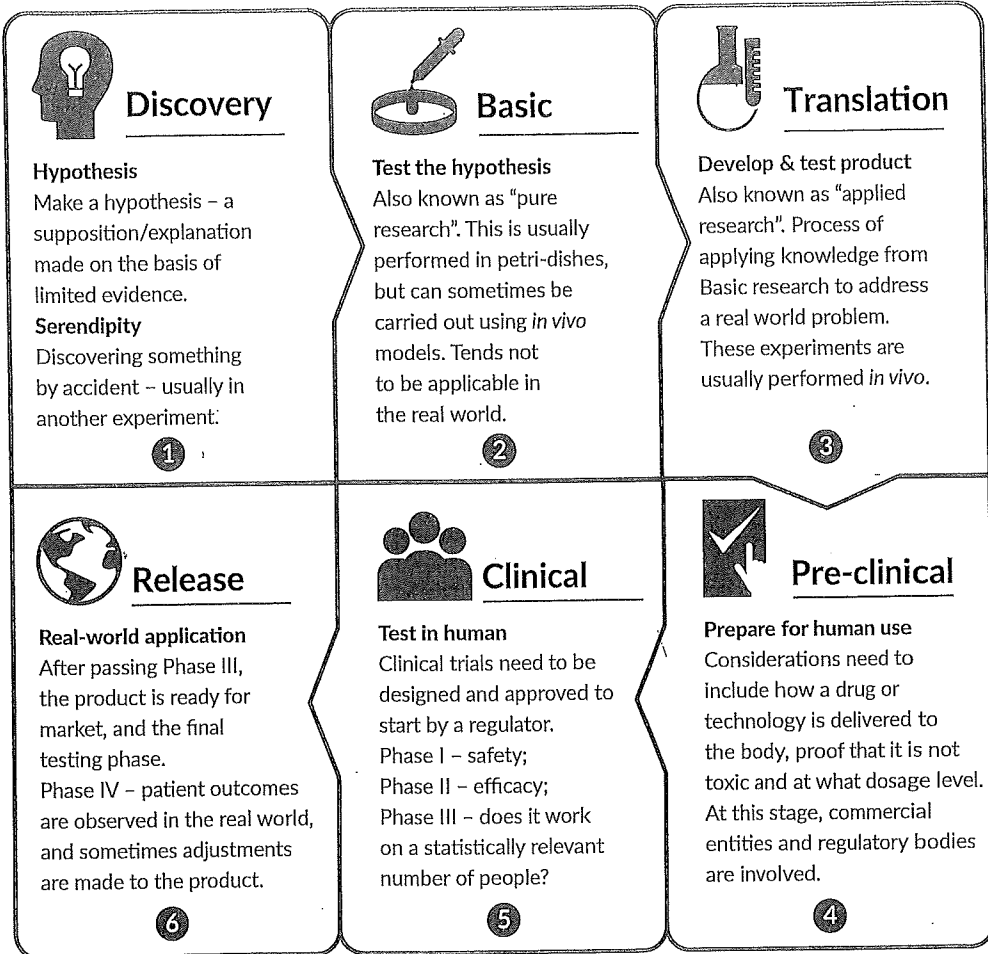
Discovery

Hypothesis
Make a hypothesis – a supposition/explanation made on the basis of limited evidence.
Serendipity
Discovering something by accident – usually in another experiment.

1

Basic

Test the hypothesis
Also known as "pure research". This is usually performed in petri-dishes, but can sometimes be carried out using *in vivo* models. Tends not to be applicable in the real world.

2

Translation

Develop & test product
Also known as "applied research". Process of applying knowledge from Basic research to address a real world problem. These experiments are usually performed *in vivo*.

3

Release

Real-world application
After passing Phase III, the product is ready for market, and the final testing phase.
Phase IV – patient outcomes are observed in the real world, and sometimes adjustments are made to the product.

6

Clinical

Test in human
Clinical trials need to be designed and approved to start by a regulator.
Phase I – safety;
Phase II – efficacy;
Phase III – does it work on a statistically relevant number of people?

5

Pre-clinical

Prepare for human use
Considerations need to include how a drug or technology is delivered to the body, proof that it is not toxic and at what dosage level. At this stage, commercial entities and regulatory bodies are involved.

4